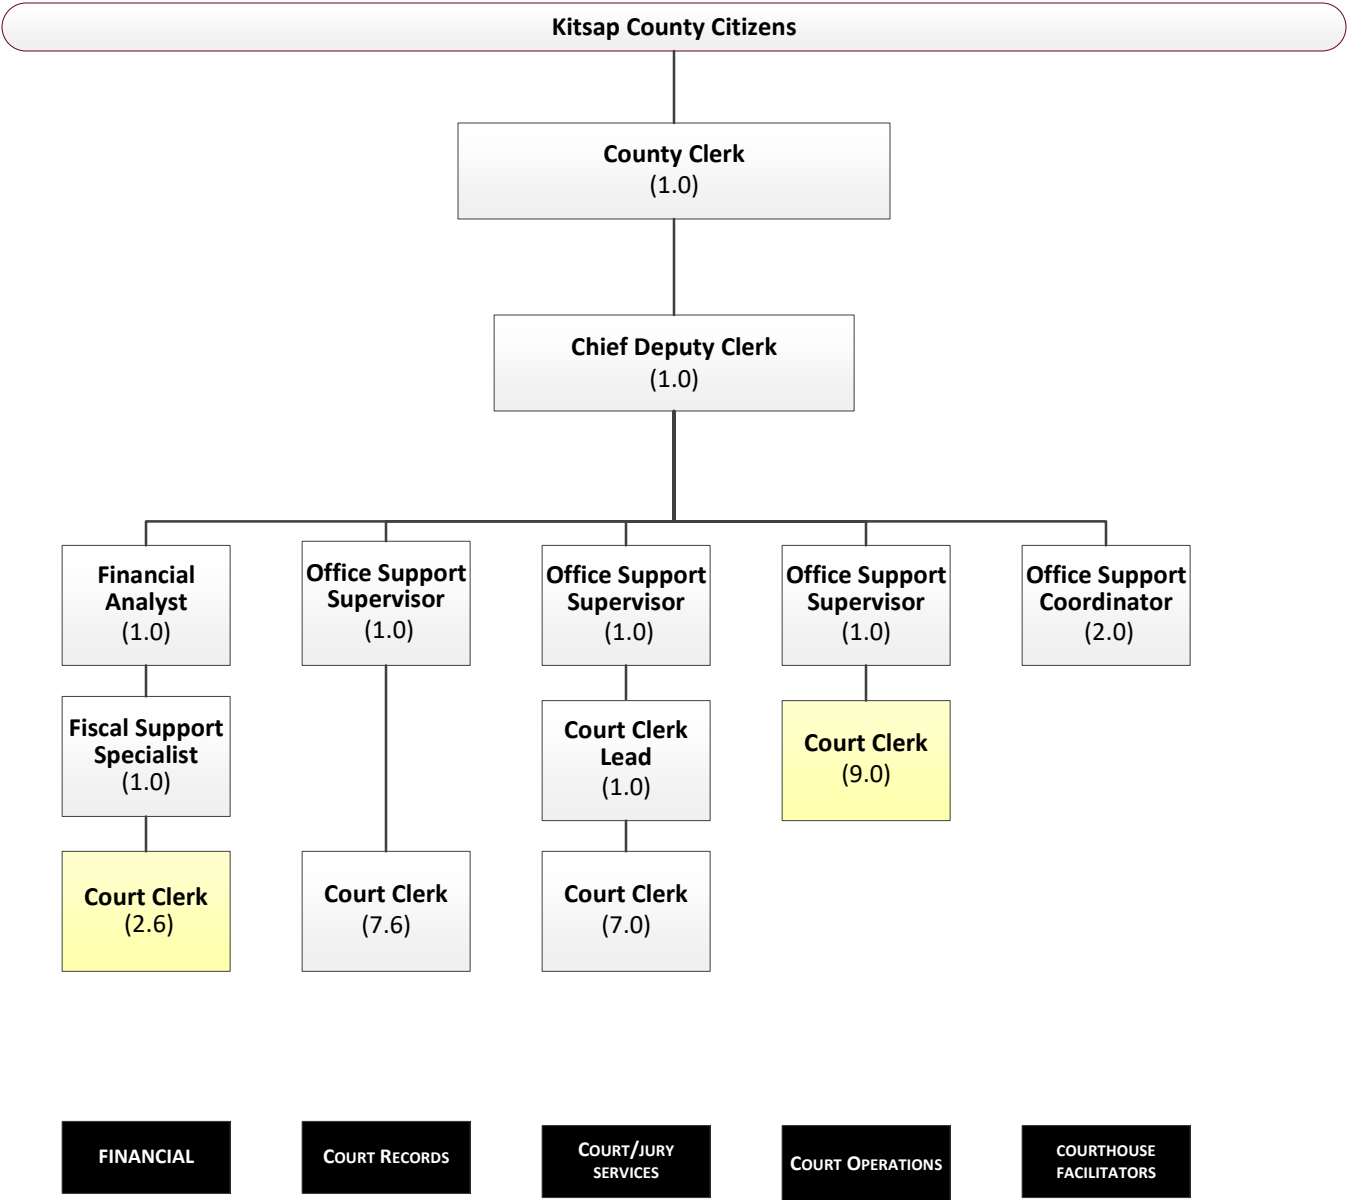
Kitsap County Citizens

County Clerk
(1.0)

Chief Deputy Clerk
(1.0)

Financial Analyst
(1.0)

Fiscal Support Specialist
(1.0)

Court Clerk
(2.6)

Office Support Supervisor
(1.0)

Court Clerk
(7.6)

Office Support Supervisor
(1.0)

Court Clerk Lead
(1.0)

Court Clerk
(7.0)

Office Support Supervisor
(1.0)

Court Clerk
(9.0)

Office Support Coordinator
(2.0)

FINANCIAL

COURT RECORDS

COURT/JURY SERVICES

COURT OPERATIONS

COURTHOUSE FACILITATORS